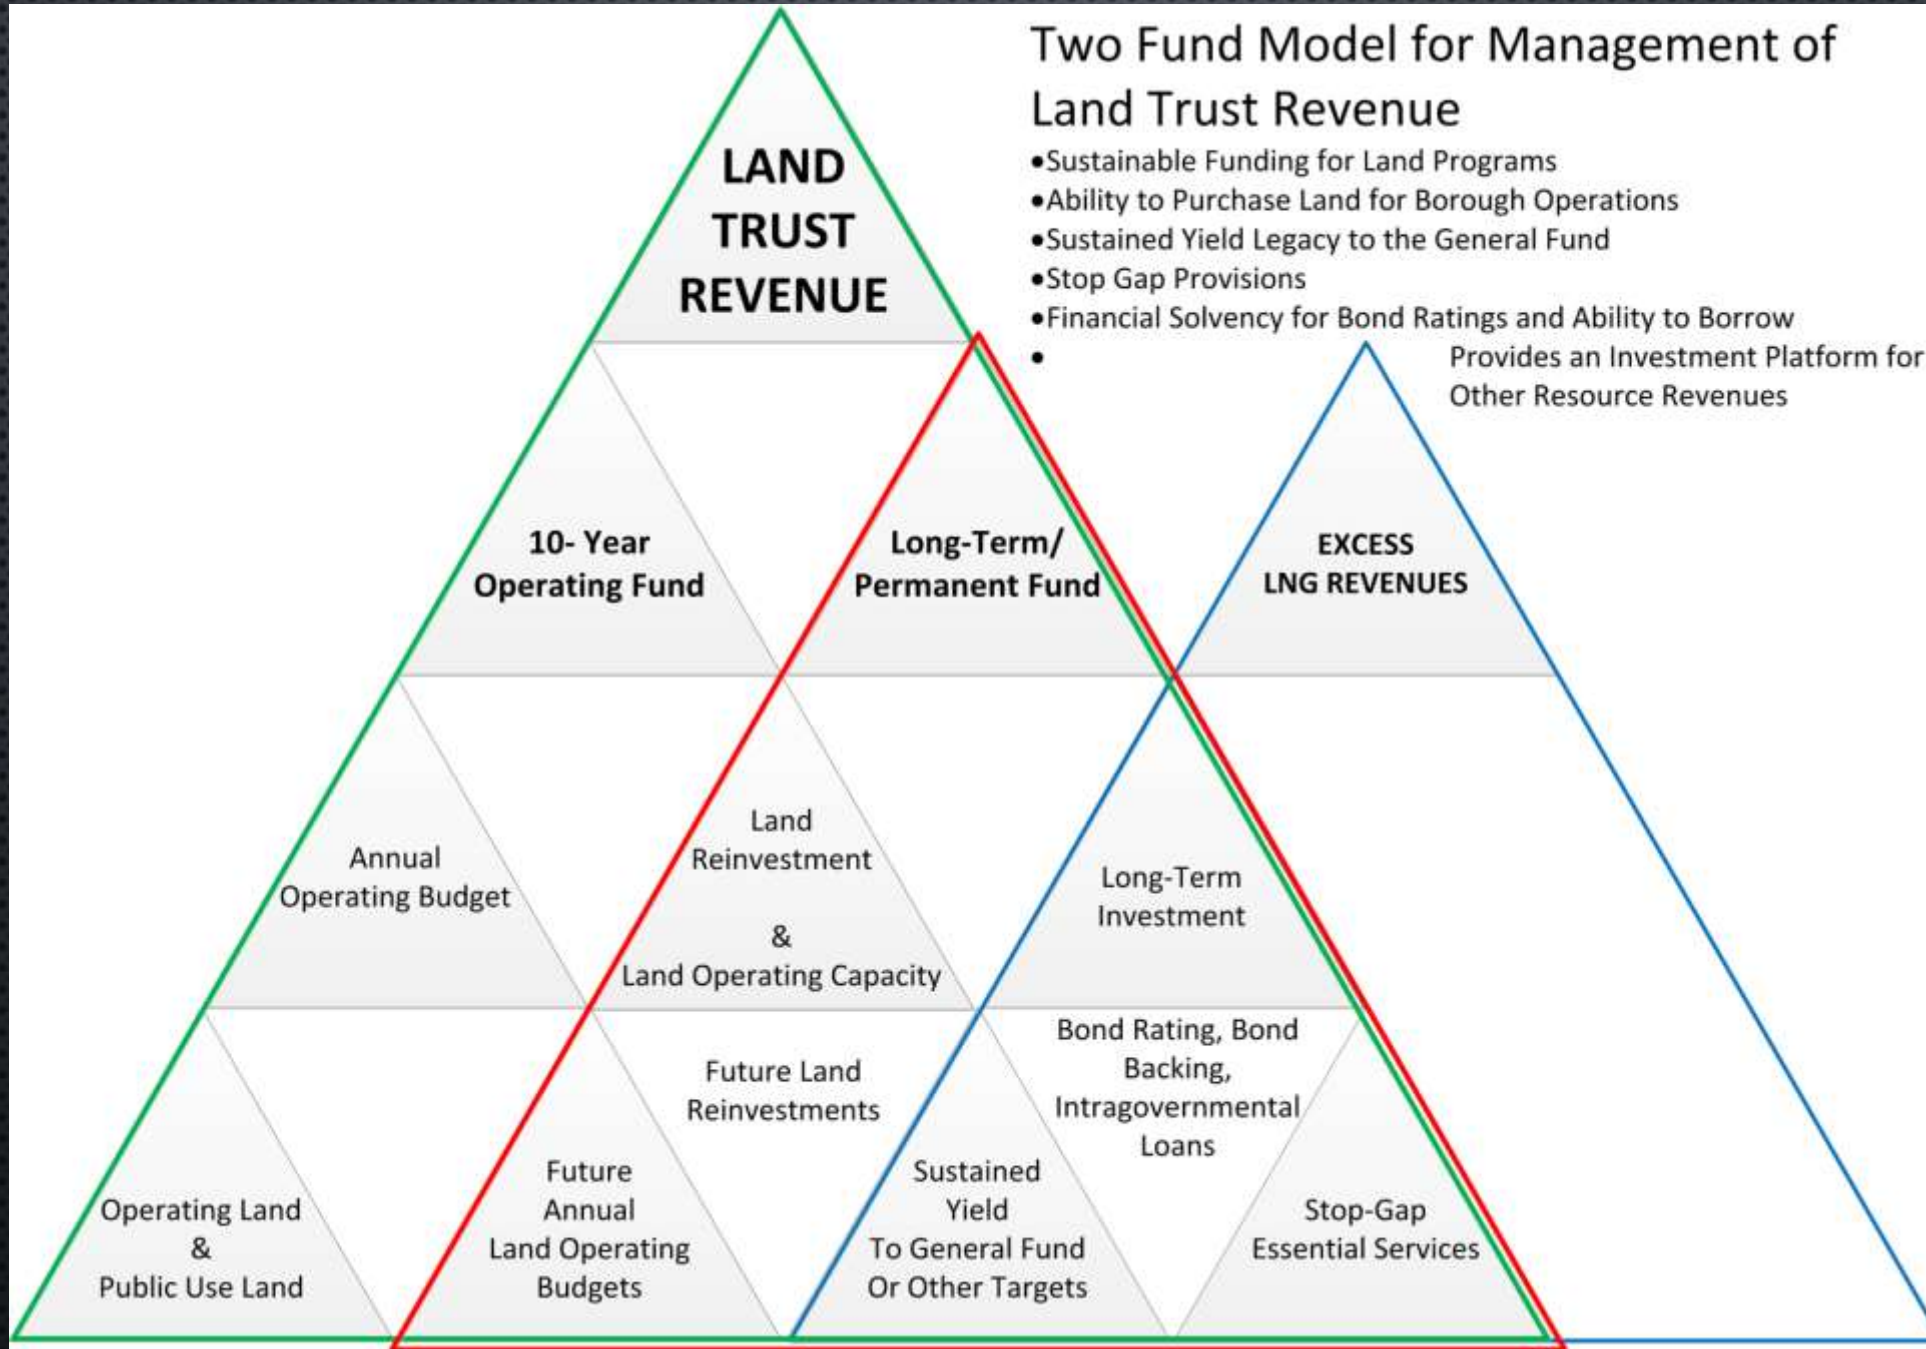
Two Fund Model for Management of Land Trust Revenue

•Sustainable Funding for Land Programs
•Ability to Purchase Land for Borough Operations
•Sustained Yield Legacy to the General Fund
•Stop Gap Provisions
•Financial Solvency for Bond Ratings and Ability to Borrow
• Provides an Investment Platform for Other Resource Revenues

LAND TRUST REVENUE

10- Year Operating Fund

Long-Term/ Permanent Fund

EXCESS LNG REVENUES

Annual Operating Budget

Land Reinvestment & Land Operating Capacity

Long-Term Investment

Bond Rating, Bond Backing, Intragovernmental Loans

Future Land Reinvestments

Operating Land & Public Use Land

Future Annual Land Operating Budgets

Sustained Yield To General Fund Or Other Targets

Stop-Gap Essential Services